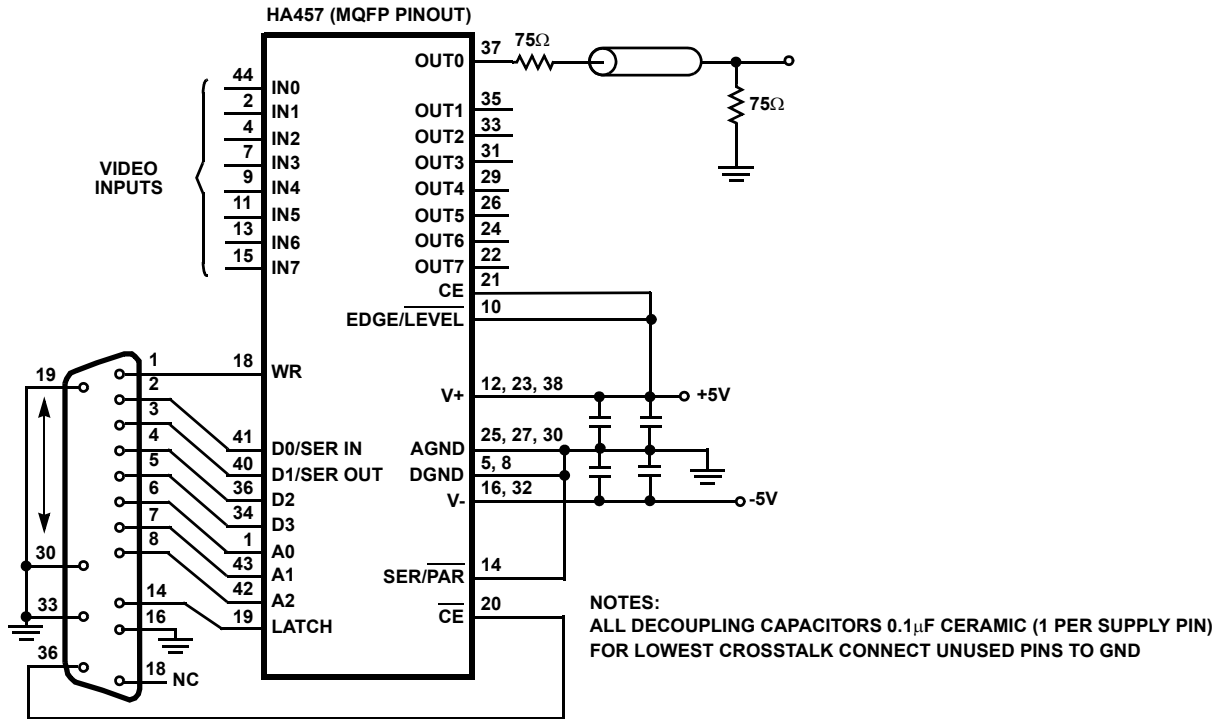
HA457 (MQFP PINOUT)

VIDEO INPUTS

44 IN0
2 IN1
4 IN2
7 IN3
9 IN4
11 IN5
13 IN6
15 IN7

OUT0 37
$75\Omega$
$75\Omega$
OUT1 35
OUT2 33
OUT3 31
OUT4 29
OUT5 26
OUT6 24
OUT7 22
CE 21
EDGE/$\overline{\text{LEVEL}}$ 10

19
1
18 WR
2
3
41 D0/SER IN
4
40 D1/SER OUT
5
36 D2
6
34 D3
7
1 A0
30
8
43 A1
42 A2
33
14
19 LATCH
16
36
18 NC

V+ 12, 23, 38 +5V
AGND 25, 27, 30
DGND 5, 8
V- 16, 32 -5V
SER/$\overline{\text{PAR}}$ 14
$\overline{\text{CE}}$ 20

NOTES:
ALL DECOUPLING CAPACITORS 0.1$\mu$F CERAMIC (1 PER SUPPLY PIN)
FOR LOWEST CROSSTALK CONNECT UNUSED PINS TO GND